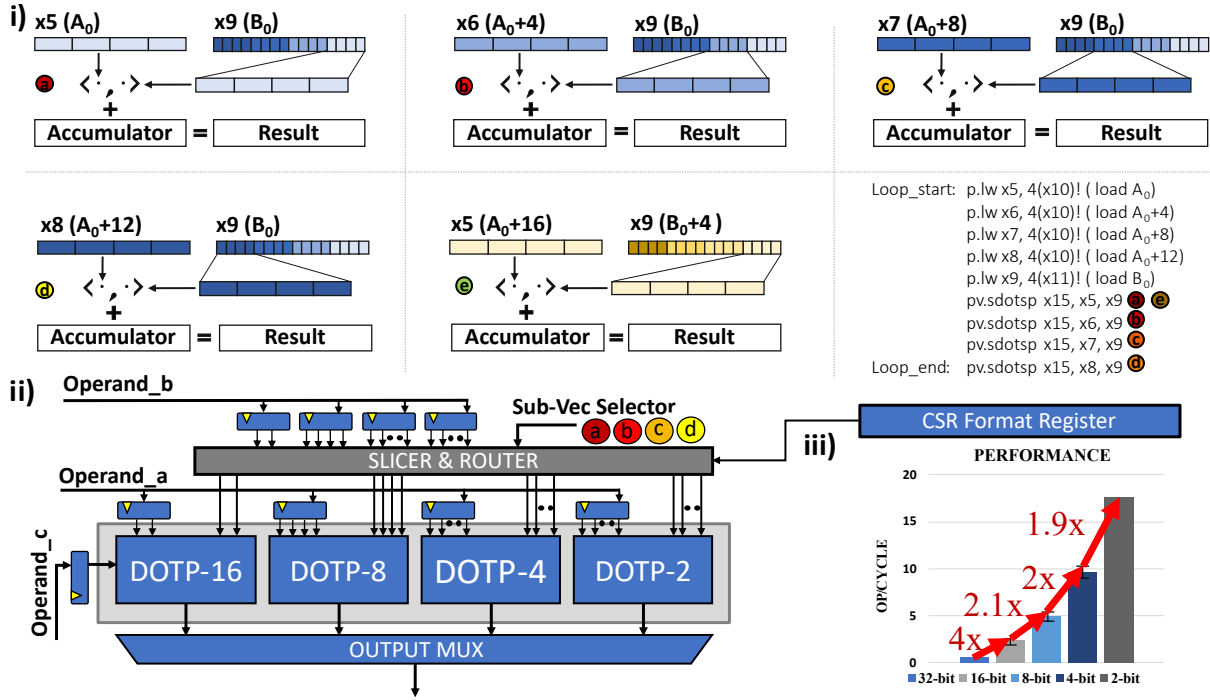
i) x5 ($A_0$) x9 ($B_0$)

a

Accumulator = Result

x6 ($A_0$+4) x9 ($B_0$)

b

Accumulator = Result

x7 ($A_0$+8) x9 ($B_0$)

c

Accumulator = Result

x8 ($A_0$+12) x9 ($B_0$)

d

Accumulator = Result

x5 ($A_0$+16) x9 ($B_0$+4 )

e

Accumulator = Result

Loop_start: p.lw x5, 4(x10)! ( load $A_0$)
p.lw x6, 4(x10)! ( load $A_0$+4)
p.lw x7, 4(x10)! ( load $A_0$+8)
p.lw x8, 4(x10)! ( load $A_0$+12)
p.lw x9, 4(x11)! ( load $B_0$)
pv.sdotsp x15, x5, x9 a e
pv.sdotsp x15, x6, x9 b
pv.sdotsp x15, x7, x9 c
Loop_end: pv.sdotsp x15, x8, x9 d

ii) Operand_b

Sub-Vec Selector a b c d

CSR Format Register

SLICER & ROUTER

Operand_a

Operand_c

DOTP-16 DOTP-8 DOTP-4 DOTP-2

OUTPUT MUX

iii) PERFORMANCE

OP/CYCLE

20
15
10
5
0

4x 2.1x 2x 1.9x

32-bit 16-bit 8-bit 4-bit 2-bit